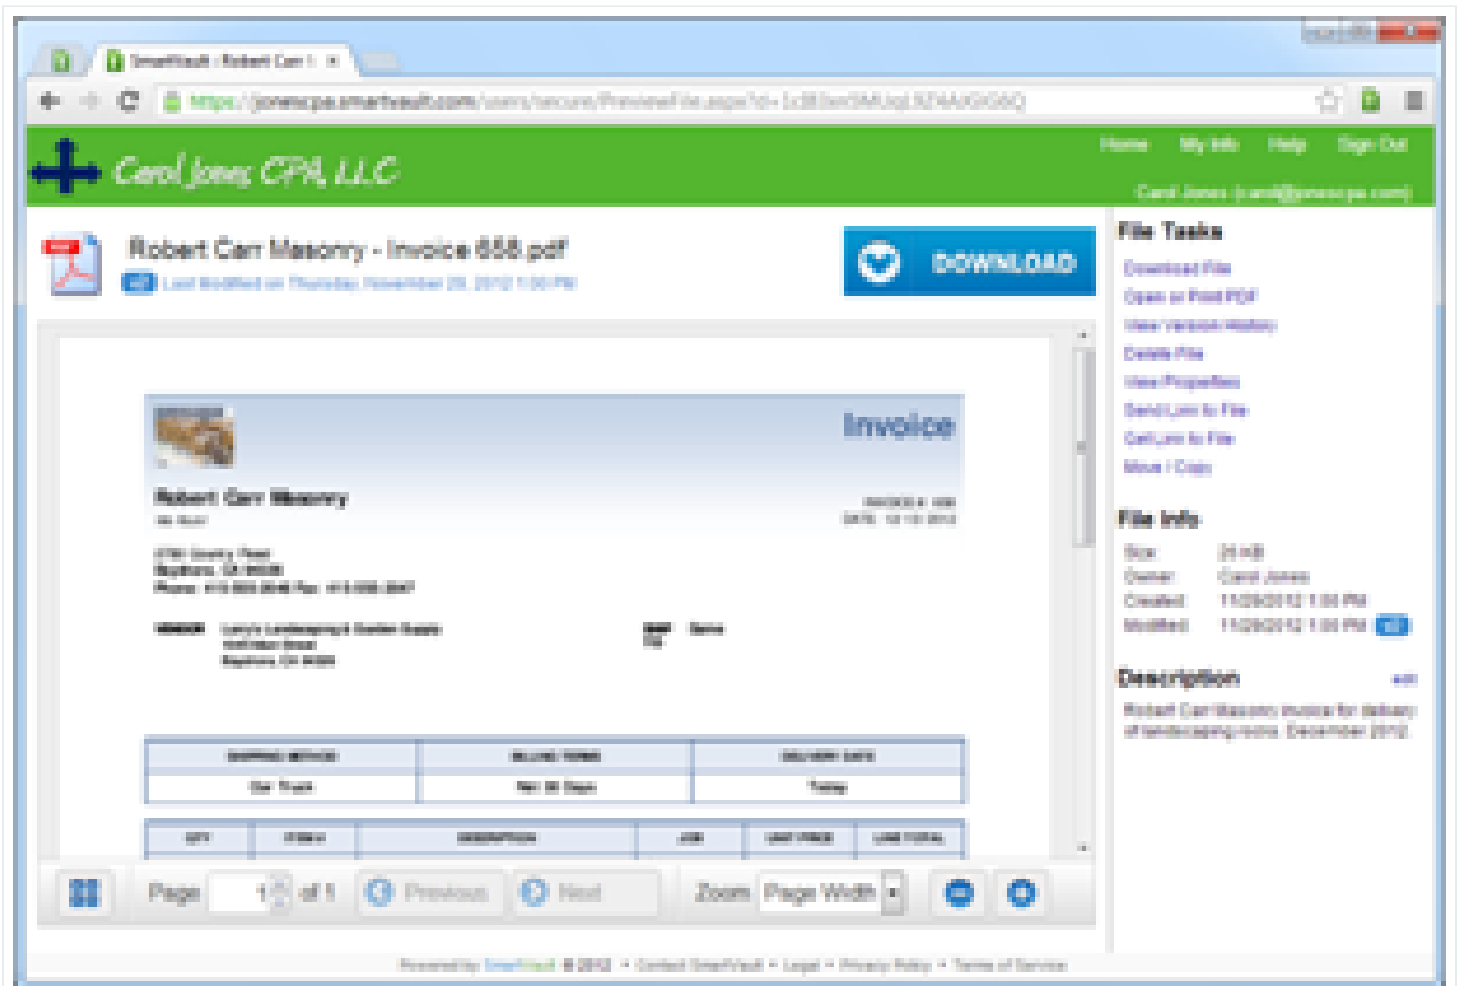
SmartVault : Robert Carr I... ×

https://jonescpa.smartvault.com/users/secure/PreviewFile.aspx?id=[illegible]

Home My Info Help Sign Out

Carol Jones CPA, LLC

Carol Jones (carol@jonescpa.com)

Robert Carr Masonry - Invoice 658.pdf

Last Modified on Thursday, November 29, 2012 1:00 PM

DOWNLOAD

File Tasks

Download File
Open or Print PDF
View Version History
Delete File
View Properties
Send Link to File
Get Link to File
Move / Copy

File Info

Size 25 KB
Owner Carol Jones
Created 11/29/2012 1:00 PM
Modified 11/29/2012 1:00 PM

Description

Robert Carr Masonry invoice for delivery of landscaping rocks December 2012

Invoice

Robert Carr Masonry

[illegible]

| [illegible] | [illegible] | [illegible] |
|---|---|---|
| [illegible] | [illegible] | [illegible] |

Page 1 of 1 Previous Next Zoom Page Width

Powered by SmartVault © 2012 • Contact SmartVault • Legal • Privacy Policy • Terms of Service